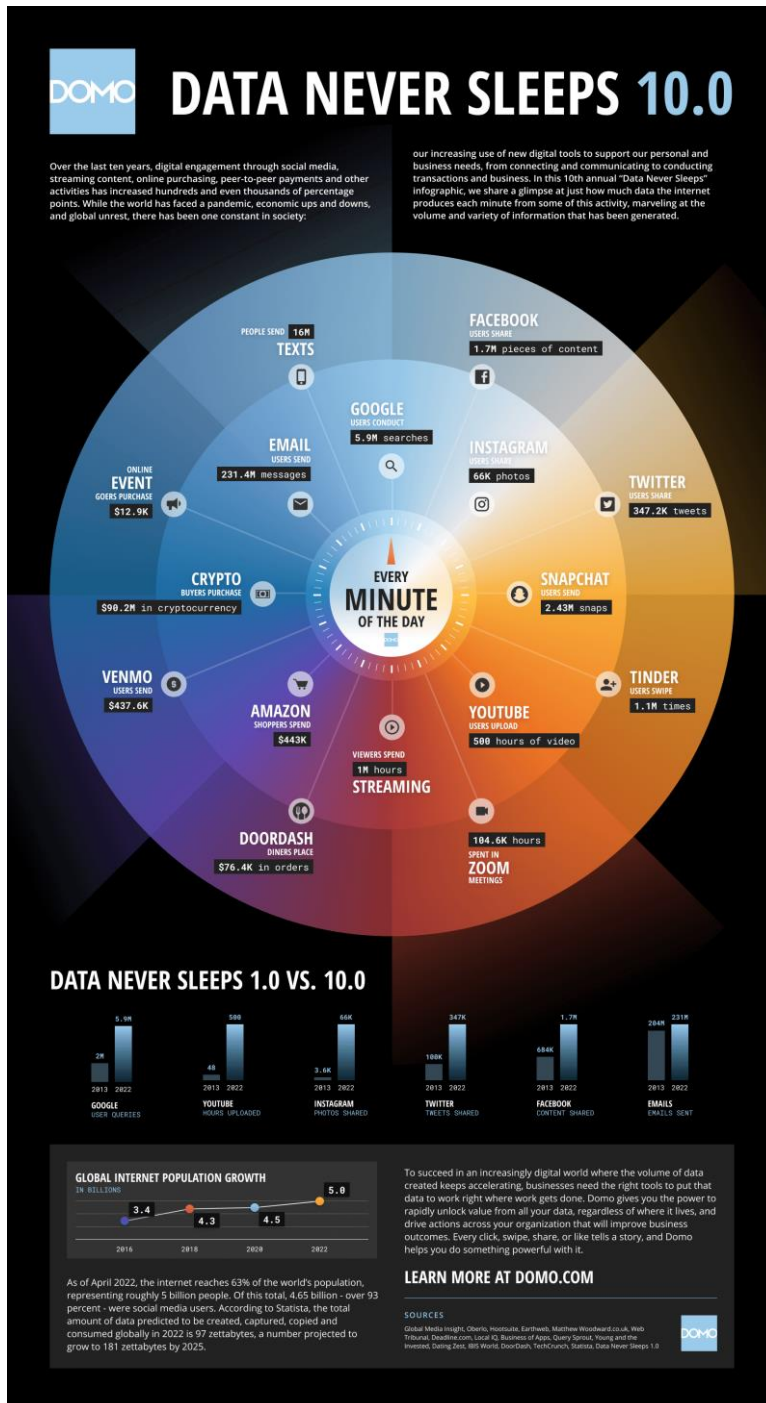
DOMO

DATA NEVER SLEEPS 10.0

Over the last ten years, digital engagement through social media, streaming content, online purchasing, peer-to-peer payments and other activities has increased hundreds and even thousands of percentage points. While the world has faced a pandemic, economic ups and downs, and global unrest, there has been one constant in society:

our increasing use of new digital tools to support our personal and business needs, from connecting and communicating to conducting transactions and business. In this 10th annual "Data Never Sleeps" infographic, we share a glimpse at just how much data the internet produces each minute from some of this activity, marveling at the volume and variety of information that has been generated.

PEOPLE SEND 16M TEXTS

FACEBOOK USERS SHARE 1.7M pieces of content

GOOGLE USERS CONDUCT 5.9M searches

EMAIL USERS SEND 231.4M messages

INSTAGRAM USERS SHARE 66K photos

ONLINE EVENT GOERS PURCHASE $12.9K

TWITTER USERS SHARE 347.2K tweets

EVERY MINUTE OF THE DAY

CRYPTO BUYERS PURCHASE $90.2M in cryptocurrency

SNAPCHAT USERS SEND 2.43M snaps

VENMO USERS SEND $437.6K

TINDER USERS SWIPE 1.1M times

AMAZON SHOPPERS SPEND $443K

YOUTUBE USERS UPLOAD 500 hours of video

VIEWERS SPEND 1M hours STREAMING

DOORDASH DINERS PLACE $76.4K in orders

104.6K hours SPENT IN ZOOM MEETINGS

DATA NEVER SLEEPS 1.0 VS. 10.0

2M 5.9M 2013 2022 GOOGLE USER QUERIES

48 500 2013 2022 YOUTUBE HOURS UPLOADED

3.6K 66K 2013 2022 INSTAGRAM PHOTOS SHARED

100K 347K 2013 2022 TWITTER TWEETS SHARED

684K 1.7M 2013 2022 FACEBOOK CONTENT SHARED

204M 231M 2013 2022 EMAILS EMAILS SENT

GLOBAL INTERNET POPULATION GROWTH
IN BILLIONS
3.4 4.3 4.5 5.0
2016 2018 2020 2022

As of April 2022, the internet reaches 63% of the world's population, representing roughly 5 billion people. Of this total, 4.65 billion - over 93 percent - were social media users. According to Statista, the total amount of data predicted to be created, captured, copied and consumed globally in 2022 is 97 zettabytes, a number projected to grow to 181 zettabytes by 2025.

To succeed in an increasingly digital world where the volume of data created keeps accelerating, businesses need the right tools to put that data to work right where work gets done. Domo gives you the power to rapidly unlock value from all your data, regardless of where it lives, and drive actions across your organization that will improve business outcomes. Every click, swipe, share, or like tells a story, and Domo helps you do something powerful with it.

LEARN MORE AT DOMO.COM

SOURCES
Global Media Insight, Oberlo, Hootsuite, Earthweb, Matthew Woodward.co.uk, Web Tribunal, Deadline.com, Local IQ, Business of Apps, Query Sprout, Young and the Invested, Dating Zest, IBIS World, DoorDash, TechCrunch, Statista, Data Never Sleeps 1.0

DOMO